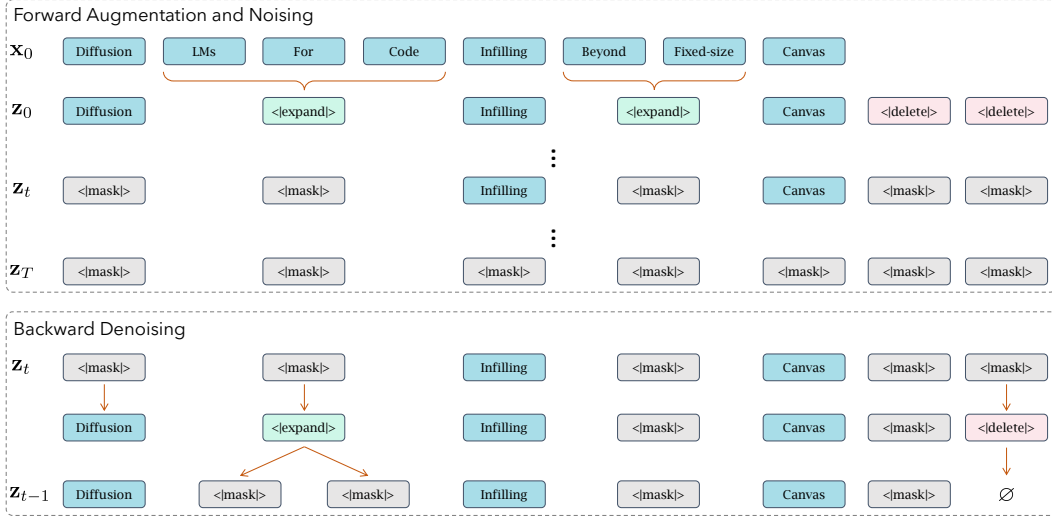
Forward Augmentation and Noising

$\mathbf{x}_0$ Diffusion LMs For Code Infilling Beyond Fixed-size Canvas

$\mathbf{z}_0$ Diffusion <|expand|> Infilling <|expand|> Canvas <|delete|> <|delete|>

$\mathbf{z}_t$ <|mask|> <|mask|> Infilling <|mask|> Canvas <|mask|> <|mask|>

$\mathbf{z}_T$ <|mask|> <|mask|> <|mask|> <|mask|> <|mask|> <|mask|> <|mask|>

Backward Denoising

$\mathbf{z}_t$ <|mask|> <|mask|> Infilling <|mask|> Canvas <|mask|> <|mask|>

Diffusion <|expand|> Infilling <|mask|> Canvas <|mask|> <|delete|>

$\mathbf{z}_{t-1}$ Diffusion <|mask|> <|mask|> Infilling <|mask|> Canvas <|mask|> $\varnothing$